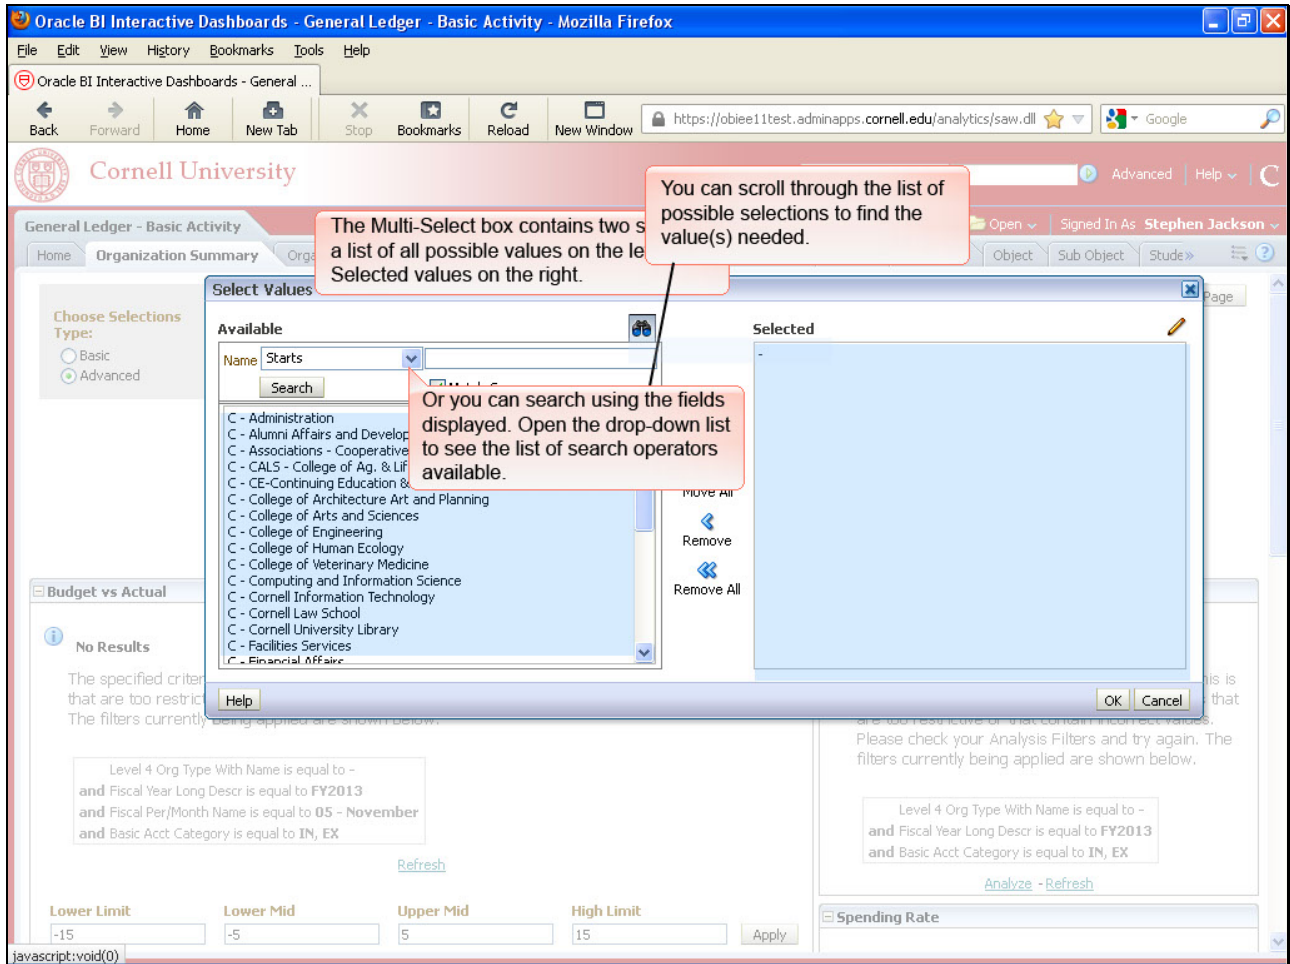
Oracle BI Interactive Dashboards - General Ledger - Basic Activity - Mozilla Firefox

File Edit View History Bookmarks Tools Help

Oracle BI Interactive Dashboards - General ...

Back Forward Home New Tab Stop Bookmarks Reload New Window

https://obiee11test.adminapps.cornell.edu/analytics/saw.dll

Google

Cornell University

Advanced | Help

General Ledger - Basic Activity

Open Signed In As Stephen Jackson

Home Organization Summary Orga Object Sub Object Stude»

The Multi-Select box contains two s a list of all possible values on the le Selected values on the right.

You can scroll through the list of possible selections to find the value(s) needed.

Select Values

Page

Choose Selections Type:

Basic

Advanced

Available

Selected

Name Starts

Search

-

C - Administration
C - Alumni Affairs and Develop
C - Associations - Cooperative
C - CALS - College of Ag. & Lif
C - CE-Continuing Education &
C - College of Architecture Art and Planning
C - College of Arts and Sciences
C - College of Engineering
C - College of Human Ecology
C - College of Veterinary Medicine
C - Computing and Information Science
C - Cornell Information Technology
C - Cornell Law School
C - Cornell University Library
C - Facilities Services
C - Financial Affairs

Or you can search using the fields displayed. Open the drop-down list to see the list of search operators available.

Move All

Remove

Remove All

Budget vs Actual

No Results

The specified criter that are too restrict The filters currently being applied are shown below.

is is that

are too restrictive or that contain incorrect values. Please check your Analysis Filters and try again. The filters currently being applied are shown below.

Help

OK Cancel

Level 4 Org Type With Name is equal to -
and Fiscal Year Long Descr is equal to FY2013
and Fiscal Per/Month Name is equal to 05 - November
and Basic Acct Category is equal to IN, EX

Refresh

Level 4 Org Type With Name is equal to -
and Fiscal Year Long Descr is equal to FY2013
and Basic Acct Category is equal to IN, EX

Analyze - Refresh

Lower Limit Lower Mid Upper Mid High Limit

-15 -5 5 15 Apply

Spending Rate

javascript:void(0)